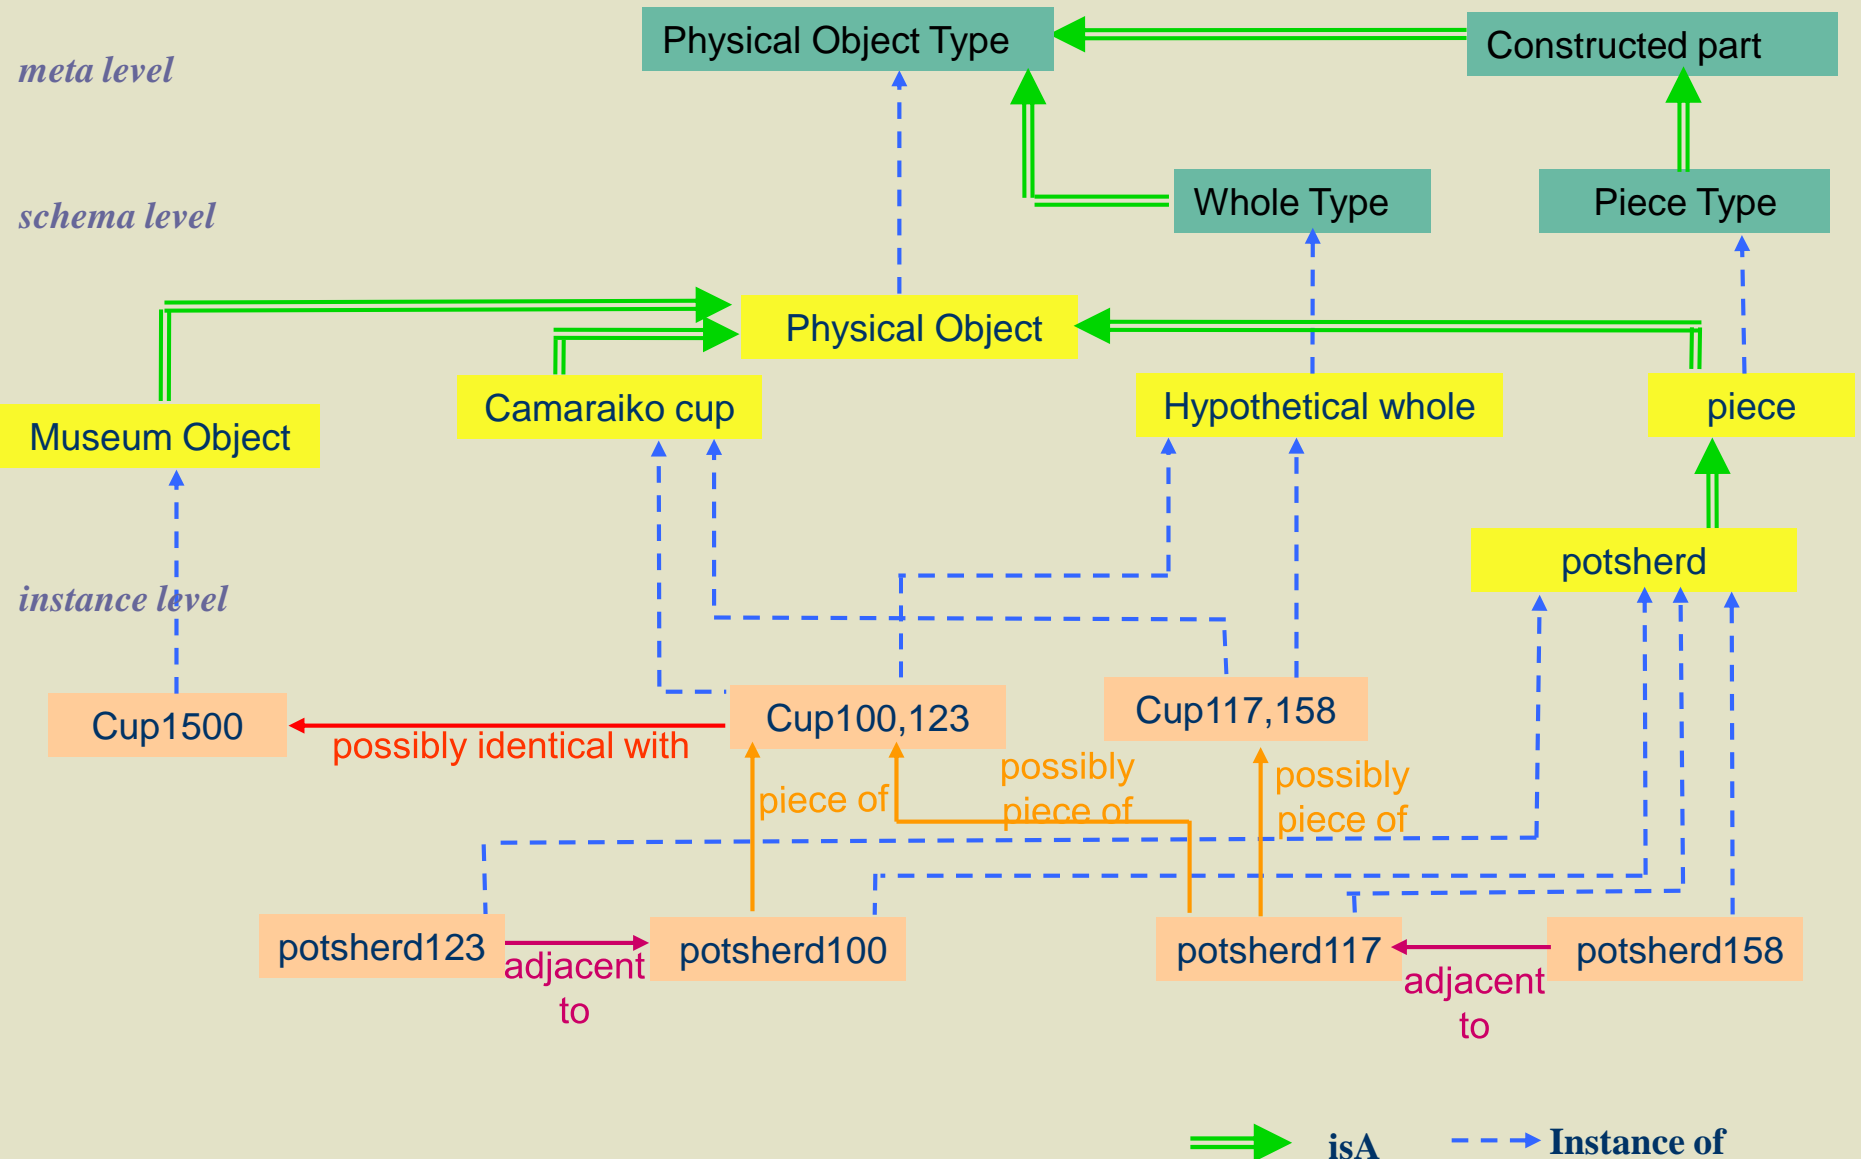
meta level

schema level

instance level

Physical Object Type

Constructed part

Whole Type

Piece Type

Physical Object

Museum Object

Camaraiko cup

Hypothetical whole

piece

potsherd

Cup1500

Cup100,123

Cup117,158

possibly identical with

piece of

possibly piece of

possibly piece of

potsherd123

potsherd100

potsherd117

potsherd158

adjacent to

adjacent to

isA

Instance of